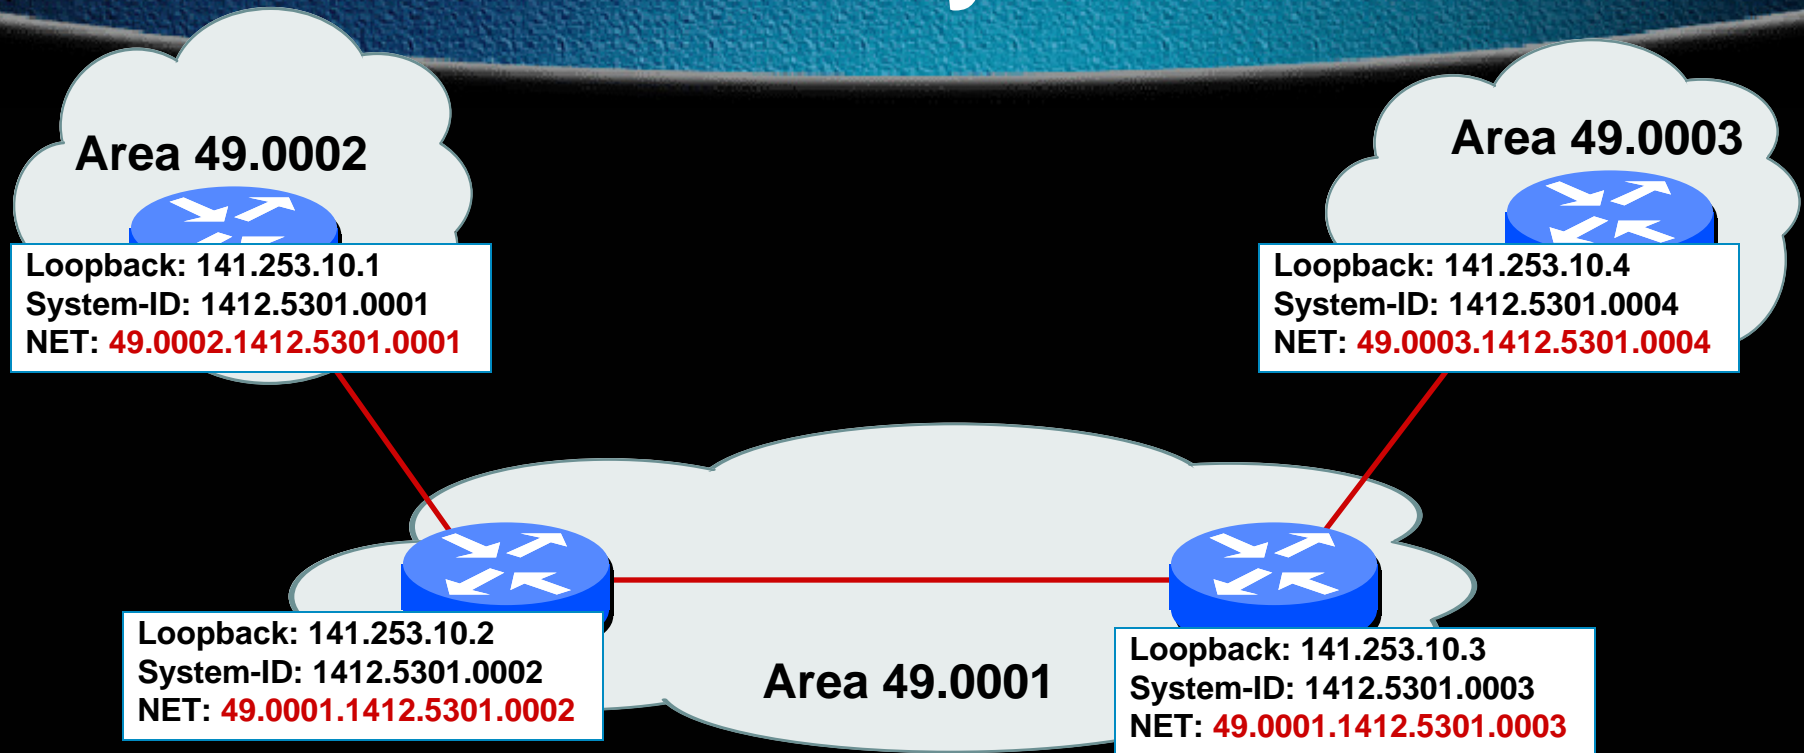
Area 49.0002

Loopback: 141.253.10.1
System-ID: 1412.5301.0001
NET: 49.0002.1412.5301.0001

Area 49.0003

Loopback: 141.253.10.4
System-ID: 1412.5301.0004
NET: 49.0003.1412.5301.0004

Loopback: 141.253.10.2
System-ID: 1412.5301.0002
NET: 49.0001.1412.5301.0002

Area 49.0001

Loopback: 141.253.10.3
System-ID: 1412.5301.0003
NET: 49.0001.1412.5301.0003